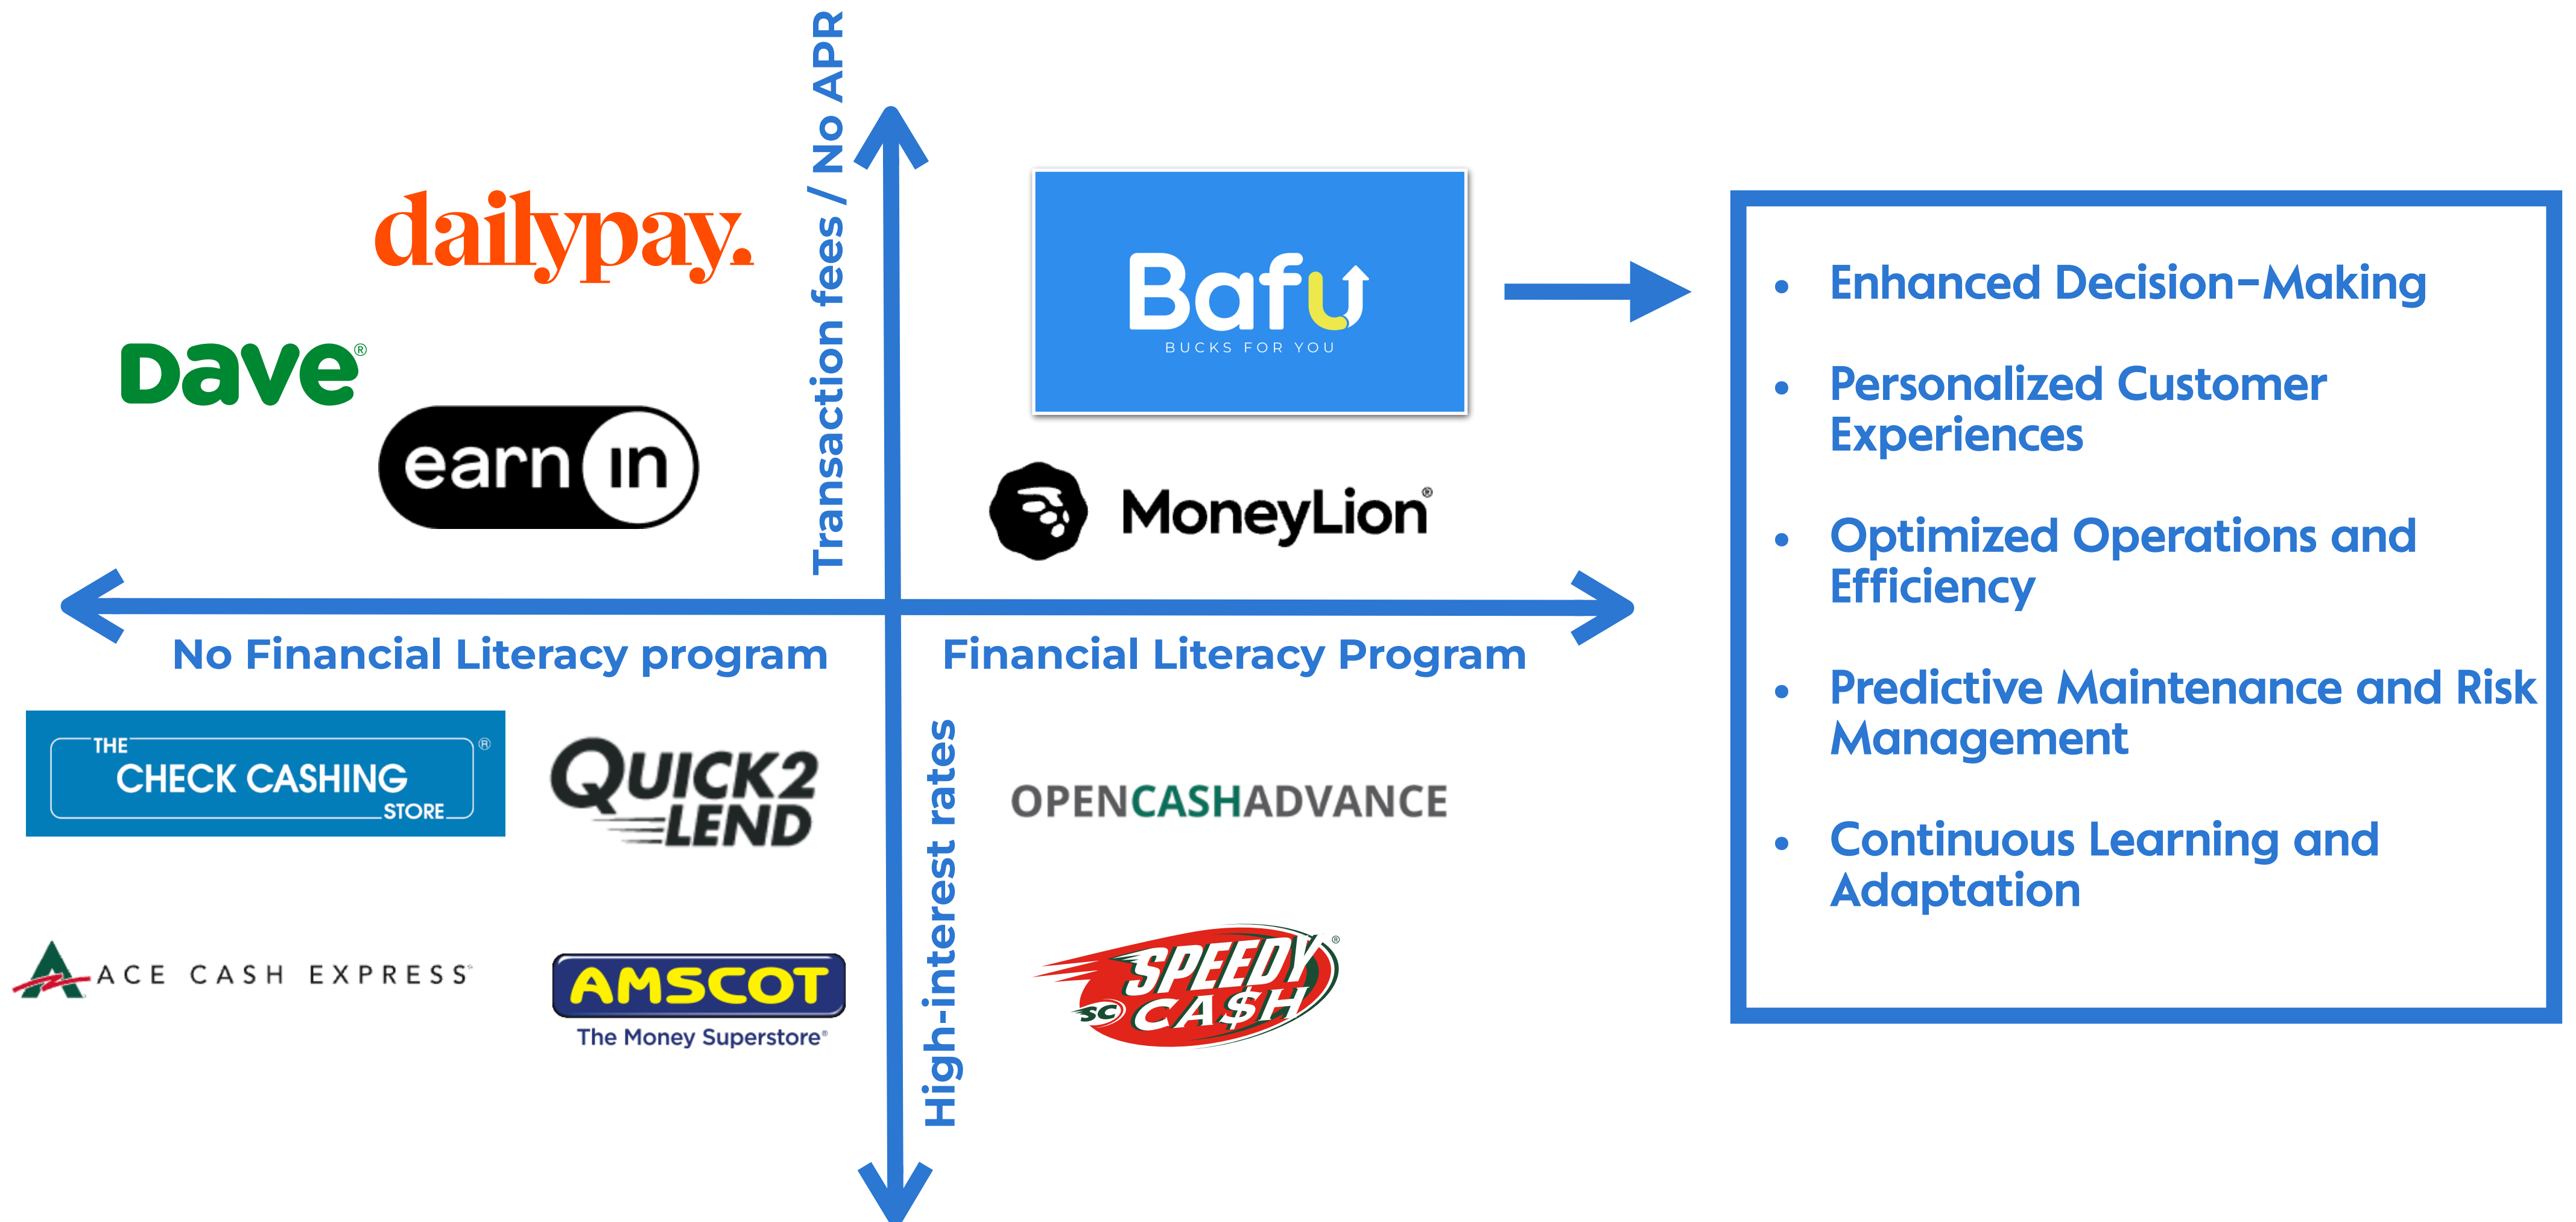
Transaction fees / No APR

dailypay.

Dave®

earn in

Bafu
BUCKS FOR YOU

MoneyLion®

No Financial Literacy program

Financial Literacy Program

High-interest rates

THE CHECK CASHING STORE®

QUICK2 LEND

OPENCASHADVANCE

ACE CASH EXPRESS®

AMSCOT
The Money Superstore®

SPEEDY CASH
SC

• Enhanced Decision-Making
• Personalized Customer Experiences
• Optimized Operations and Efficiency
• Predictive Maintenance and Risk Management
• Continuous Learning and Adaptation